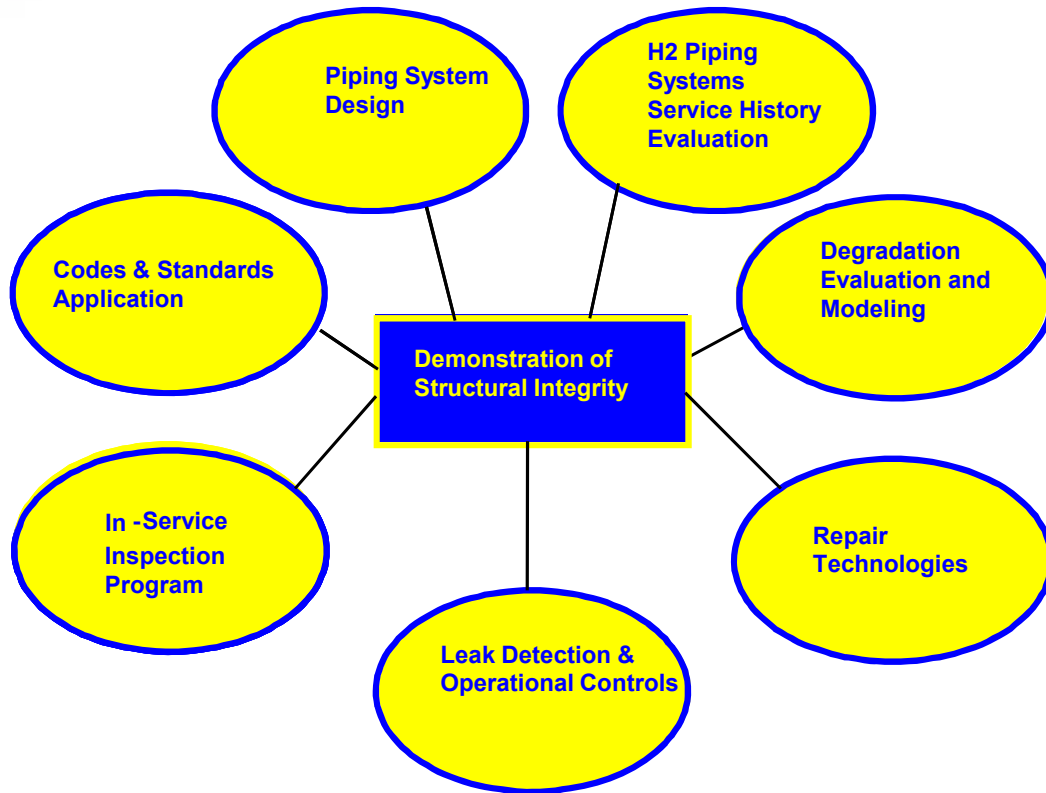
Piping System Design

H2 Piping Systems Service History Evaluation

Codes & Standards Application

Degradation Evaluation and Modeling

Demonstration of Structural Integrity

In -Service Inspection Program

Repair Technologies

Leak Detection & Operational Controls